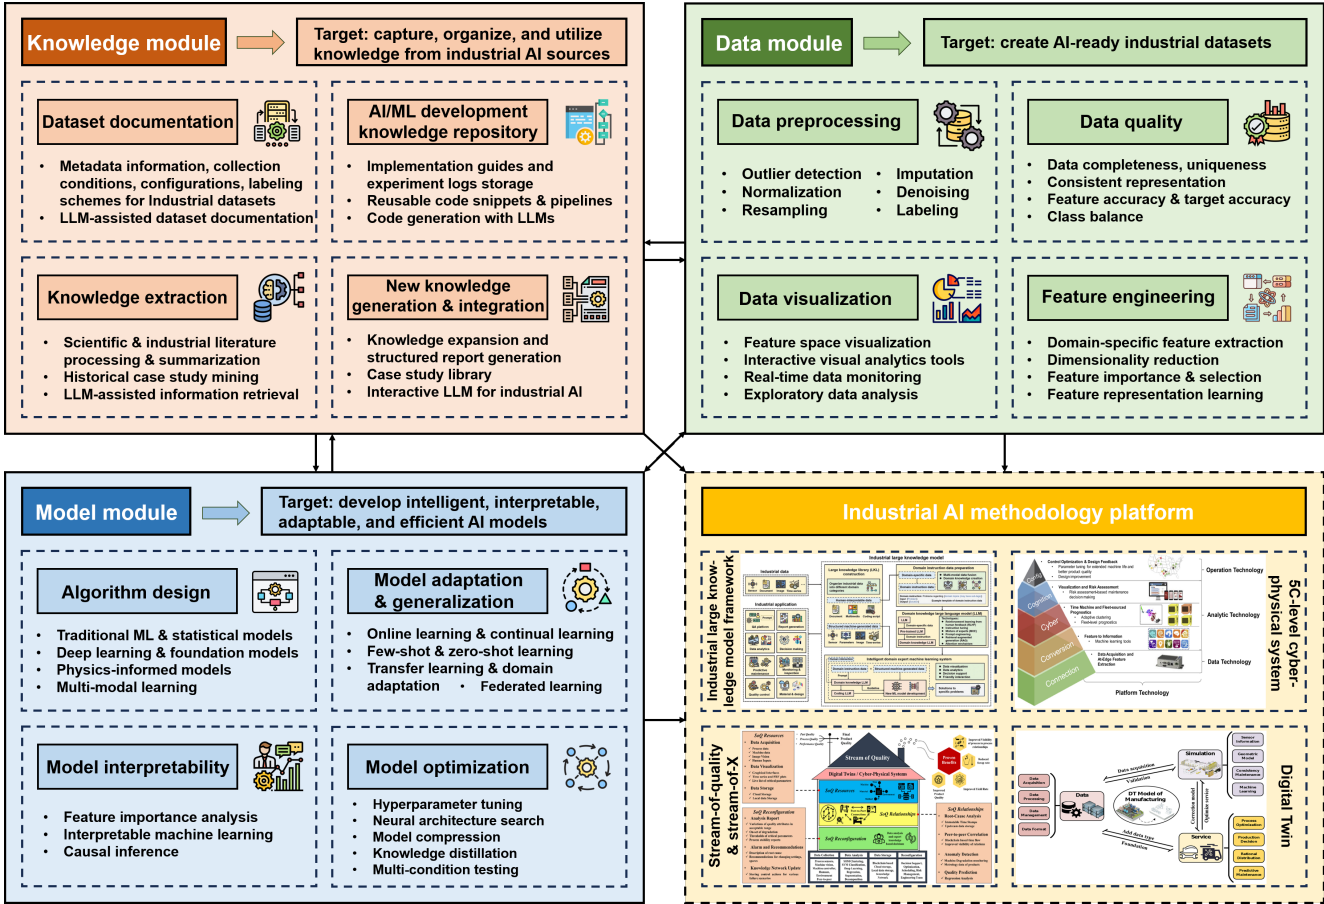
Knowledge module

Target: capture, organize, and utilize knowledge from industrial AI sources

Dataset documentation

- Metadata information, collection conditions, configurations, labeling schemes for Industrial datasets
- LLM-assisted dataset documentation

AI/ML development knowledge repository

- Implementation guides and experiment logs storage
- Reusable code snippets & pipelines
- Code generation with LLMs

Knowledge extraction

- Scientific & industrial literature processing & summarization
- Historical case study mining
- LLM-assisted information retrieval

New knowledge generation & integration

- Knowledge expansion and structured report generation
- Case study library
- Interactive LLM for industrial AI

Data module

Target: create AI-ready industrial datasets

Data preprocessing

- Outlier detection
- Normalization
- Resampling
- Imputation
- Denoising
- Labeling

Data quality

- Data completeness, uniqueness
- Consistent representation
- Feature accuracy & target accuracy
- Class balance

Data visualization

- Feature space visualization
- Interactive visual analytics tools
- Real-time data monitoring
- Exploratory data analysis

Feature engineering

- Domain-specific feature extraction
- Dimensionality reduction
- Feature importance & selection
- Feature representation learning

Model module

Target: develop intelligent, interpretable, adaptable, and efficient AI models

Algorithm design

- Traditional ML & statistical models
- Deep learning & foundation models
- Physics-informed models
- Multi-modal learning

Model adaptation & generalization

- Online learning & continual learning
- Few-shot & zero-shot learning
- Transfer learning & domain adaptation
- Federated learning

Model interpretability

- Feature importance analysis
- Interpretable machine learning
- Causal inference

Model optimization

- Hyperparameter tuning
- Neural architecture search
- Model compression
- Knowledge distillation
- Multi-condition testing

Industrial AI methodology platform

Industrial large knowledge model framework

Industrial large knowledge model

5C-level cyber-physical system

Configuration
Cognition
Cyber
Conversion
Connection

Operation Technology
Analytic Technology
Data Technology
Platform Technology

Stream-of-quality & stream-of-X

Stream of Quality
Digital Twin / Cyber-Physical Systems

Digital Twin

Data
DT Model of Manufacturing
Simulation
Service
Data acquisition
Validation
Add data type
Foundation